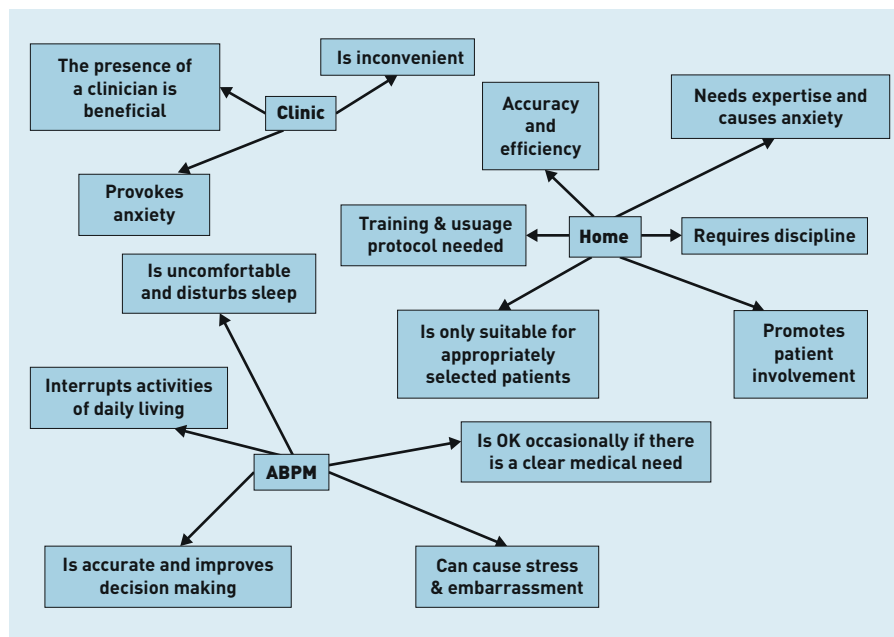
Is inconvenient

The presence of a clinician is beneficial

Clinic

Provokes anxiety

Accuracy and efficiency

Needs expertise and causes anxiety

Training & usuage protocol needed

Home

Requires discipline

Is only suitable for appropriately selected patients

Promotes patient involvement

Is uncomfortable and disturbs sleep

Interrupts activities of daily living

ABPM

Is OK occasionally if there is a clear medical need

Is accurate and improves decision making

Can cause stress & embarrassment